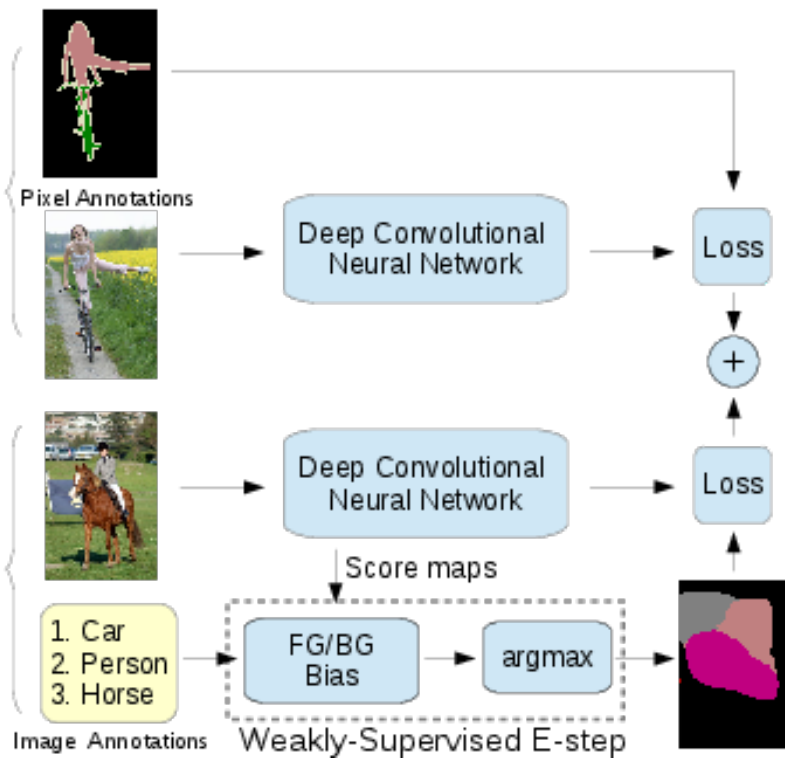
Pixel Annotations

Deep Convolutional Neural Network

Loss

+

Deep Convolutional Neural Network

Loss

Score maps

1. Car
2. Person
3. Horse

FG/BG Bias

argmax

Image Annotations

Weakly-Supervised E-step